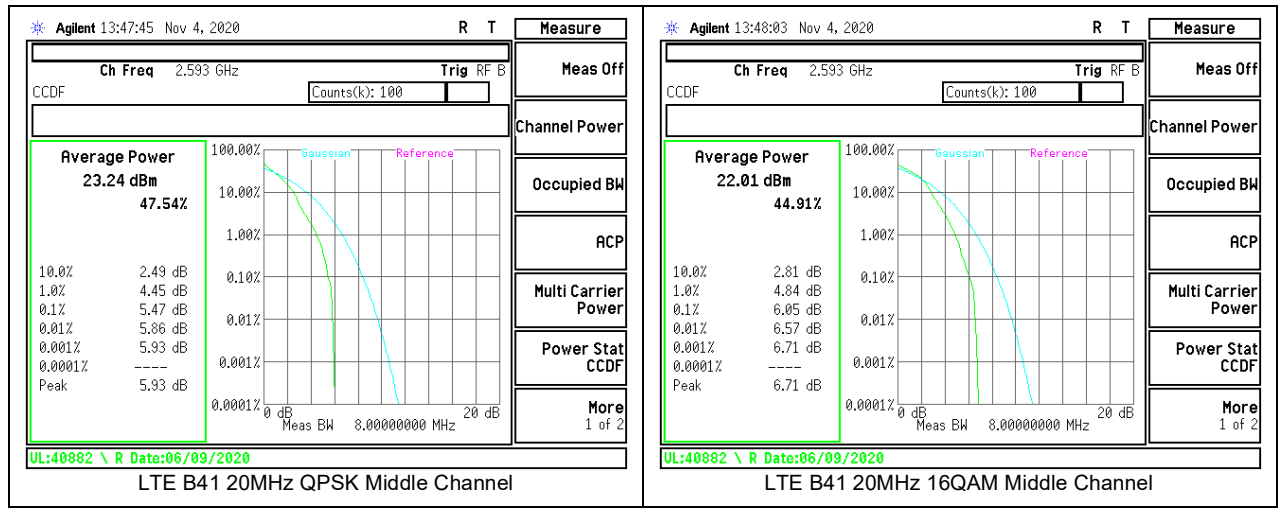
Agilent 13:47:45 Nov 4, 2020 R T

Measure

Ch Freq 2.593 GHz Trig RF B

CCDF Counts(k): 100

Average Power
23.24 dBm
47.54%

| | |
|---|---|
| 10.0% | 2.49 dB |
| 1.0% | 4.45 dB |
| 0.1% | 5.47 dB |
| 0.01% | 5.86 dB |
| 0.001% | 5.93 dB |
| 0.0001% | ---- |
| Peak | 5.93 dB |

100.00% Gaussian Reference
10.00%
1.00%
0.10%
0.01%
0.001%
0.0001% 0 dB 20 dB
Meas BW 8.00000000 MHz

Meas Off
Channel Power
Occupied BW
ACP
Multi Carrier Power
Power Stat CCDF
More 1 of 2

UL:40882 \ R Date:06/09/2020

LTE B41 20MHz QPSK Middle Channel

Agilent 13:48:03 Nov 4, 2020 R T

Measure

Ch Freq 2.593 GHz Trig RF B

CCDF Counts(k): 100

Average Power
22.01 dBm
44.91%

| | |
|---|---|
| 10.0% | 2.81 dB |
| 1.0% | 4.84 dB |
| 0.1% | 6.05 dB |
| 0.01% | 6.57 dB |
| 0.001% | 6.71 dB |
| 0.0001% | ---- |
| Peak | 6.71 dB |

100.00% Gaussian Reference
10.00%
1.00%
0.10%
0.01%
0.001%
0.0001% 0 dB 20 dB
Meas BW 8.00000000 MHz

Meas Off
Channel Power
Occupied BW
ACP
Multi Carrier Power
Power Stat CCDF
More 1 of 2

UL:40882 \ R Date:06/09/2020

LTE B41 20MHz 16QAM Middle Channel